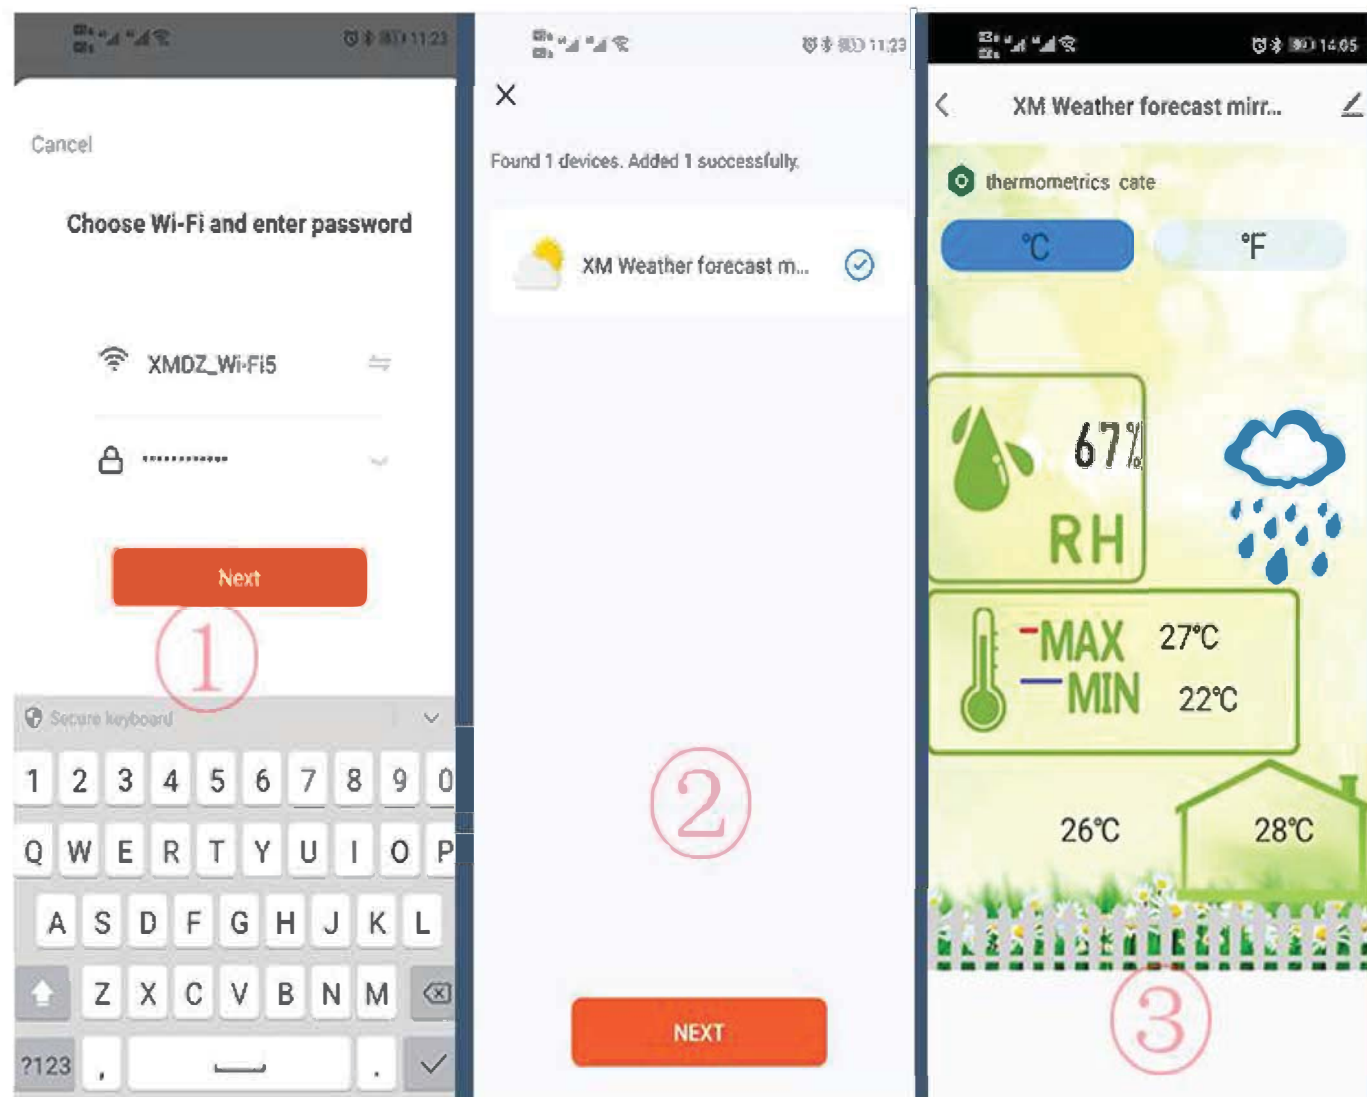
11:23

Cancel

Choose Wi-Fi and enter password

XMDZ_Wi-Fi5

••••••••••••

Next

①

Secure keyboard

1 2 3 4 5 6 7 8 9 0

Q W E R T Y U I O P

A S D F G H J K L

Z X C V B N M

?123 , .

11:23

×

Found 1 devices. Added 1 successfully.

XM Weather forecast m...

②

NEXT

14:05

XM Weather forecast mirr...

thermometrics cate

℃ ℉

67%

RH

MAX 27℃

MIN 22℃

26℃ 28℃

③